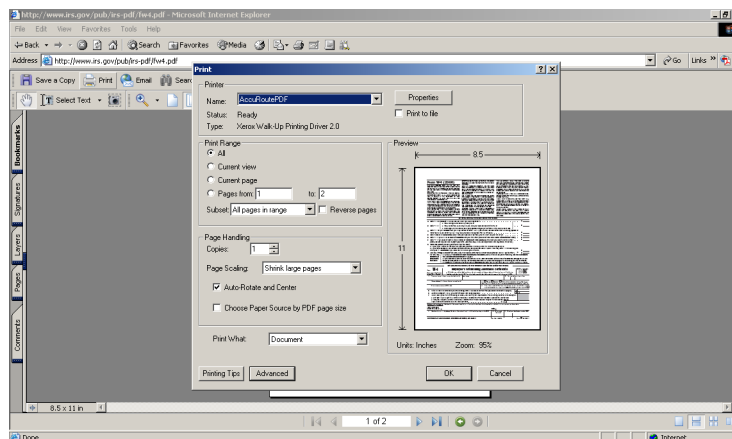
http://www.irs.gov/pub/irs-pdf/fw4.pdf - Microsoft Internet Explorer

File Edit View Favorites Tools Help

Back Search Favorites Media

Address http://www.irs.gov/pub/irs-pdf/fw4.pdf Go Links

Save a Copy Print Email Search

Select Text

Bookmarks Signatures Layers Pages Comments

Print

Printer

Name: AccuRoutePDF Properties

Status: Ready Print to file

Type: Xerox Walk-Up Printing Driver 2.0

Print Range

All

Current view

Current page

Pages from: 1 to: 2

Subset: All pages in range Reverse pages

Page Handling

Copies: 1

Page Scaling: Shrink large pages

Auto-Rotate and Center

Choose Paper Source by PDF page size

Print What: Document

Preview

8.5

11

Units: Inches Zoom: 95%

Printing Tips Advanced

OK Cancel

8.5 x 11 in

1 of 2

Done

Internet